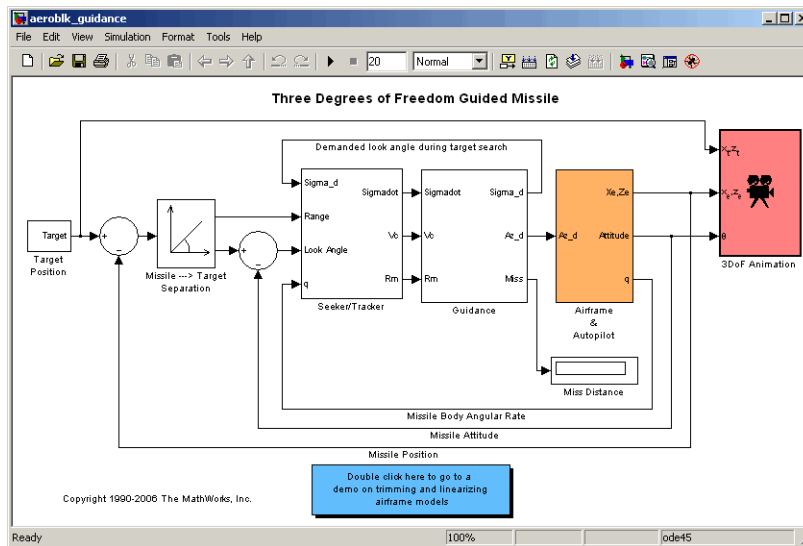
aeroblk_guidance

File Edit View Simulation Format Tools Help

20 Normal

Three Degrees of Freedom Guided Missile

Demanded look angle during target search

Target

Target Position

+

-

Missile ---> Target Separation

+

-

Sigma_d

Range

Look Angle

q

Sigmadot

Vc

Rm

Seeker/Tracker

Sigmadot

Vc

Rm

Sigma_d

Az_d

Miss

Guidance

Az_d

Xe,Ze

Attitude

q

Airframe & Autopilot

$X_t, Z_t$

$X_e, Z_e$

θ

3DoF Animation

Miss Distance

Missile Body Angular Rate

Missile Attitude

Missile Position

Double click here to go to a demo on trimming and linearizing airframe models

Copyright 1990-2006 The MathWorks, Inc.

Ready

100%

ode45